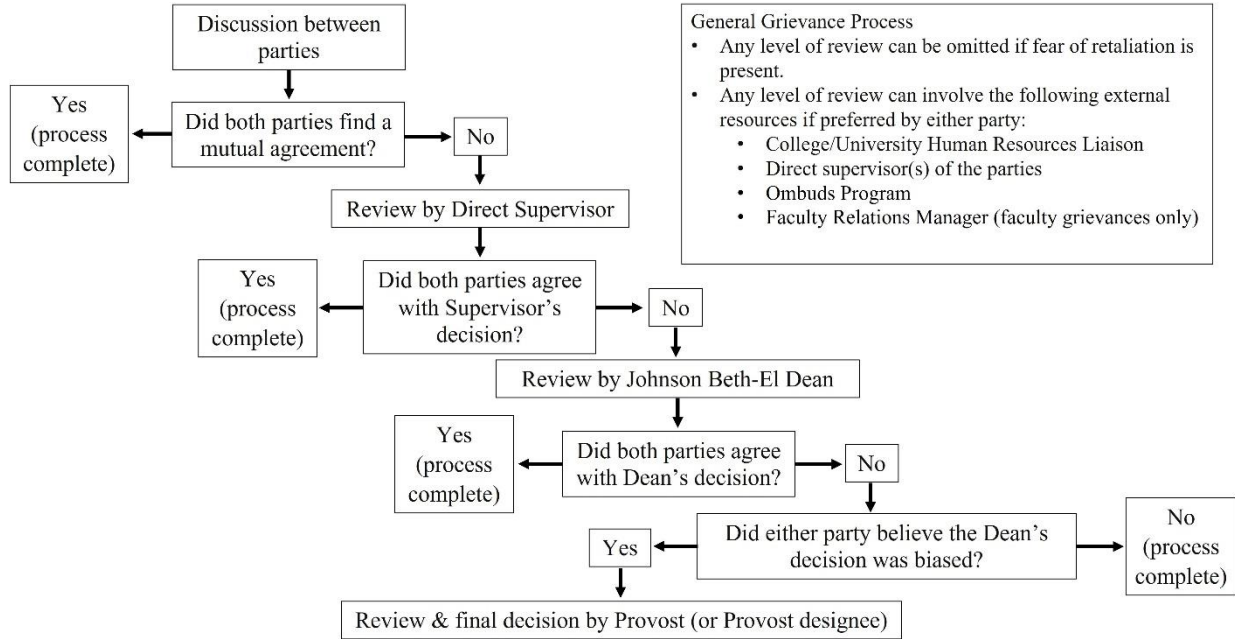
Discussion between parties

Yes (process complete)

Did both parties find a mutual agreement?

No

General Grievance Process
• Any level of review can be omitted if fear of retaliation is present.
• Any level of review can involve the following external resources if preferred by either party:
 • College/University Human Resources Liaison
 • Direct supervisor(s) of the parties
 • Ombuds Program
 • Faculty Relations Manager (faculty grievances only)

Review by Direct Supervisor

Yes (process complete)

Did both parties agree with Supervisor's decision?

No

Review by Johnson Beth-El Dean

Yes (process complete)

Did both parties agree with Dean's decision?

No

Yes

Did either party believe the Dean's decision was biased?

No (process complete)

Review & final decision by Provost (or Provost designee)